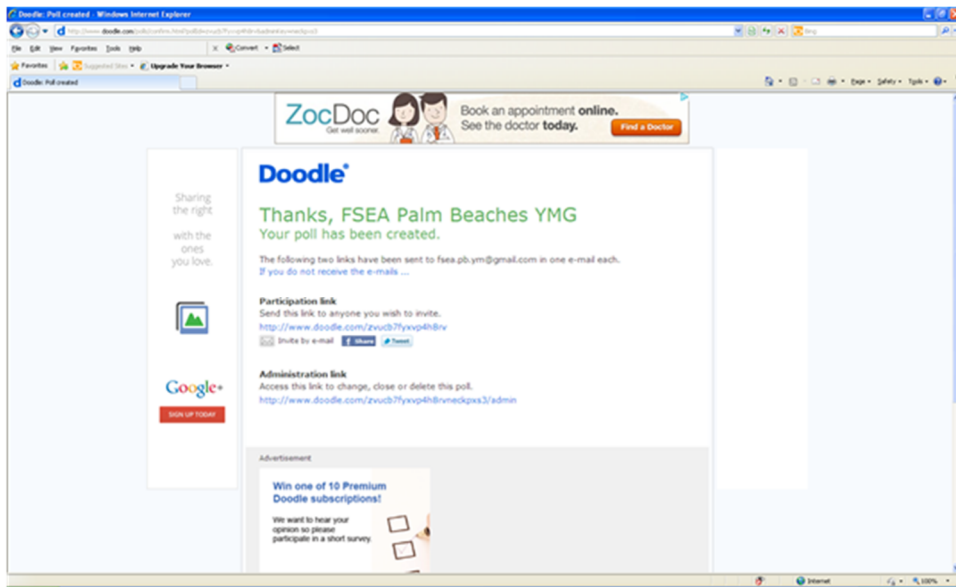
Doodle: Poll created - Windows Internet Explorer

http://www.doodle.com/polls/confirm.html?pollId=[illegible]

Bing

File Edit View Favorites Tools Help

Convert Select

Favorites Suggested Sites Upgrade Your Browser

Doodle: Poll created

Page Safety Tools

ZocDoc Get well sooner.

Book an appointment online. See the doctor today.

Find a Doctor

Sharing the right with the ones you love.

Google+

SIGN UP TODAY

Doodle

Thanks, FSEA Palm Beaches YMG

Your poll has been created.

The following two links have been sent to fsea.pb.ym@gmail.com in one e-mail each.
If you do not receive the e-mails ...

Participation link
Send this link to anyone you wish to invite.
http://www.doodle.com/zvucb7fyxvp4h8rv
Invite by e-mail Share Tweet

Administration link
Access this link to change, close or delete this poll.
http://www.doodle.com/zvucb7fyxvp4h8rvneckpxs3/admin

Advertisement

Win one of 10 Premium Doodle subscriptions!

We want to hear your opinion so please participate in a short survey.

Internet

100%